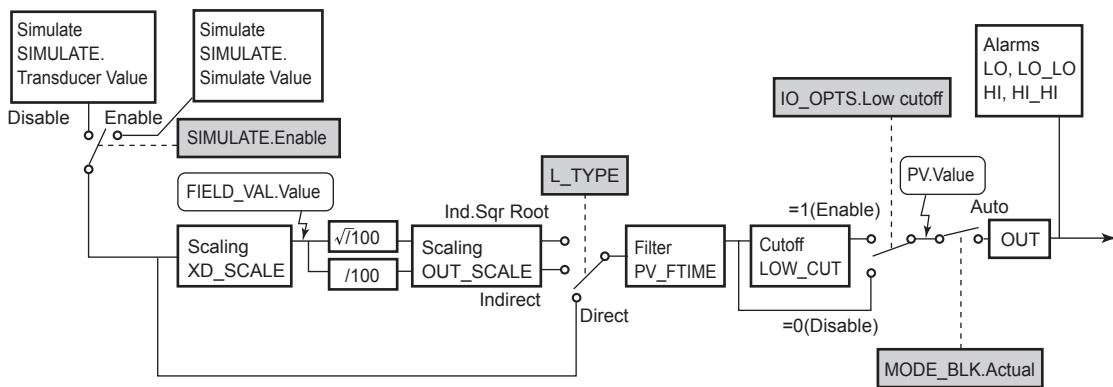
Simulate SIMULATE. Transducer Value

Simulate SIMULATE. Simulate Value

Disable

Enable

SIMULATE.Enable

FIELD_VAL.Value

Scaling XD_SCALE

$\sqrt{}/100$

/100

Ind.Sqr Root

Scaling OUT_SCALE

Indirect

L_TYPE

Direct

Filter PV_FTIME

Cutoff LOW_CUT

=1(Enable)

=0(Disable)

IO_OPTS.Low cutoff

PV.Value

Auto

OUT

Alarms LO, LO_LO HI, HI_HI

MODE_BLK.Actual